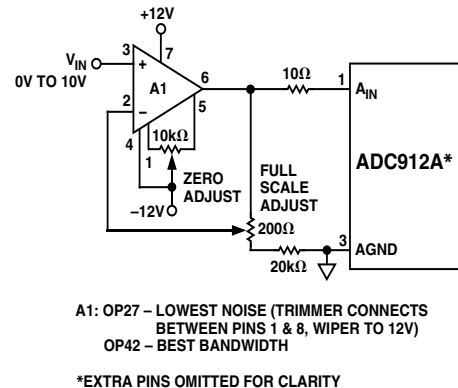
+12V

$V_{IN}$
0V TO 10V

3
+
7
A1
6
2
–
5
4
1
10kΩ
ZERO ADJUST
–12V

10Ω
1
$A_{IN}$

ADC912A*

FULL SCALE ADJUST
200Ω
20kΩ
3
AGND

A1: OP27 – LOWEST NOISE (TRIMMER CONNECTS BETWEEN PINS 1 & 8, WIPER TO 12V)
OP42 – BEST BANDWIDTH

*EXTRA PINS OMITTED FOR CLARITY